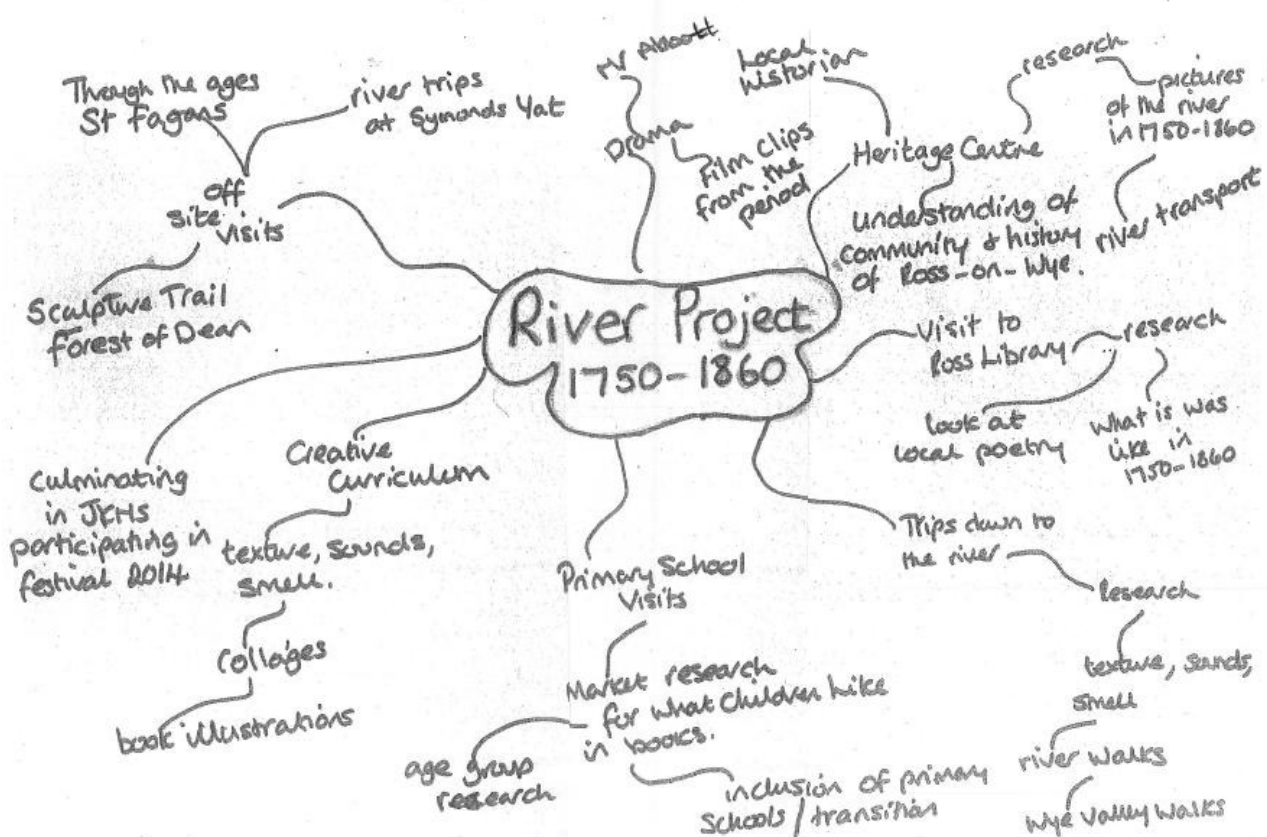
River Project
1750-1860

Off site visits

Through the ages
St Fagans

river trips at Symonds Yat

Sculpture Trail
Forest of Dean

Drama

Mr Abbott

Film Clips from the period

Heritage Centre

Local historian

research

pictures of the river in 1750-1860

river transport

Understanding of community & history of Ross-on-Wye.

Visit to Ross Library

research

look at local poetry

what is was like in 1750-1860

Trips down to the river

Research

texture, sounds, smell

river walks

Wye Valley Walks

Primary School Visits

Market research for what children like in books.

age group research

inclusion of primary schools / transition

Creative Curriculum

texture, sounds, smell.

Collages

book illustrations

Culminating in JKHS participating in festival 2014